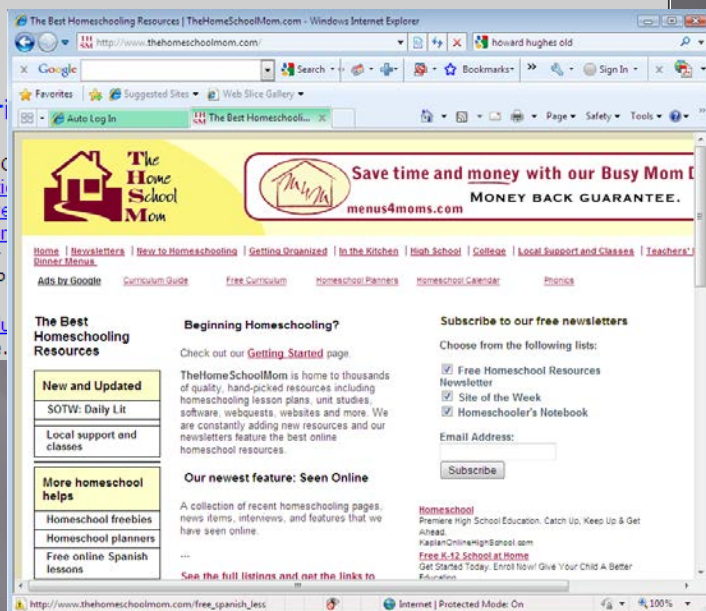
The Best Homeschooling Resources | TheHomeSchoolMom.com - Windows Internet Explorer

http://www.thehomeschoolmom.com/

howard hughes old

Google

Search

Bookmarks

Sign In

Favorites

Suggested Sites

Web Slice Gallery

Auto Log In

The Best Homeschooli...

Page

Safety

Tools

The Home School Mom

Save time and money with our Busy Mom D

MONEY BACK GUARANTEE.

menus4moms.com

Home | Newsletters | New to Homeschooling | Getting Organized | In the Kitchen | High School | College | Local Support and Classes | Teachers' | Dinner Menus

Ads by Google Curriculum Guide Free Curriculum Homeschool Planners Homeschool Calendar Phonics

The Best Homeschooling Resources

New and Updated

SOTW: Daily Lit

Local support and classes

More homeschool helps

Homeschool freebies

Homeschool planners

Free online Spanish lessons

Beginning Homeschooling?

Check out our Getting Started page.

TheHomeSchoolMom is home to thousands of quality, hand-picked resources including homeschooling lesson plans, unit studies, software, webquests, websites and more. We are constantly adding new resources and our newsletters feature the best online homeschool resources.

Our newest feature: Seen Online

A collection of recent homeschooling pages, news items, interviews, and features that we have seen online.

...

See the full listings and get the links to

Subscribe to our free newsletters

Choose from the following lists:

Free Homeschool Resources Newsletter

Site of the Week

Homeschooler's Notebook

Email Address:

Subscribe

Homeschool
Premiere High School Education. Catch Up, Keep Up & Get Ahead.
KaplanOnlineHighSchool.com

Free K-12 School at Home
Get Started Today. Enroll Now! Give Your Child A Better Education

http://www.thehomeschoolmom.com/free_spanish_less

Internet | Protected Mode: On

100%